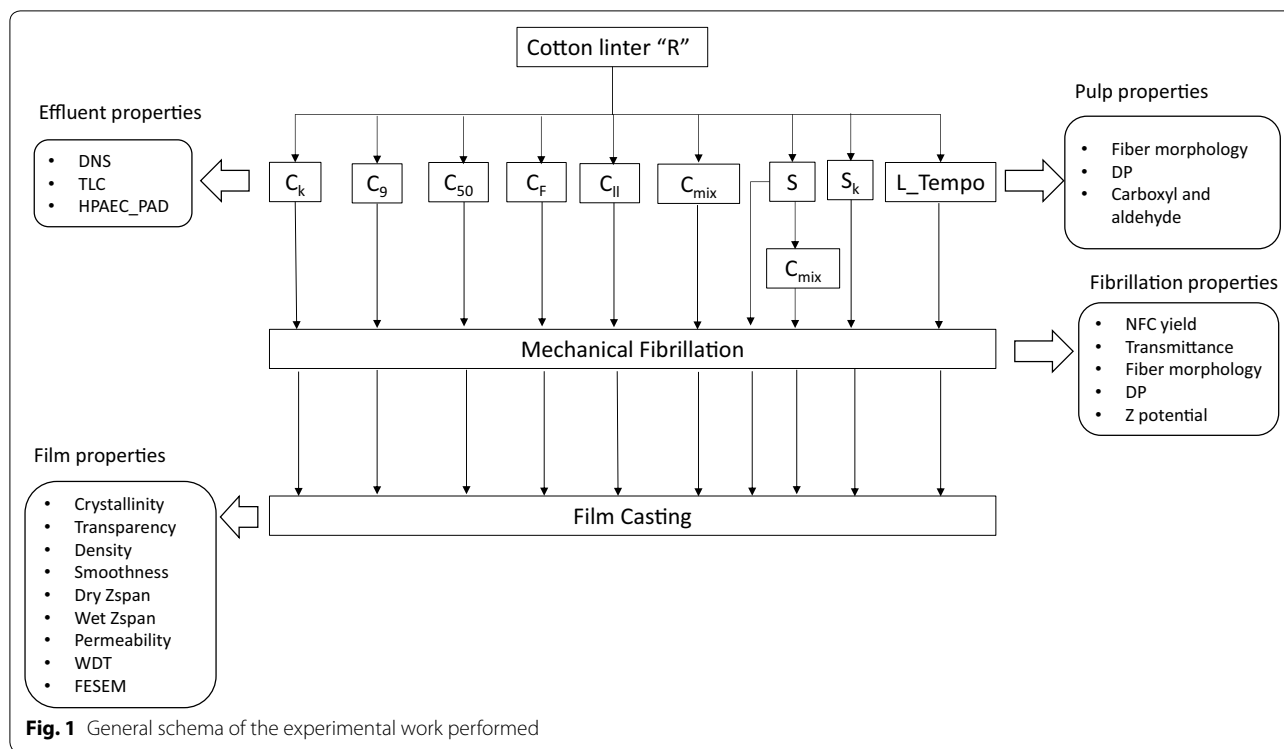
Cotton linter "R"

Effluent properties

- DNS
- TLC
- HPAEC_PAD

$C_k$ $C_9$ $C_{50}$ $C_F$ $C_{II}$ $C_{mix}$ S $S_k$ L_Tempo

$C_{mix}$

Pulp properties

- Fiber morphology
- DP
- Carboxyl and aldehyde

Fibrillation properties

- NFC yield
- Transmittance
- Fiber morphology
- DP
- Z potential

Mechanical Fibrillation

Film properties

- Crystallinity
- Transparency
- Density
- Smoothness
- Dry Zspan
- Wet Zspan
- Permeability
- WDT
- FESEM

Film Casting

**Fig. 1** General schema of the experimental work performed